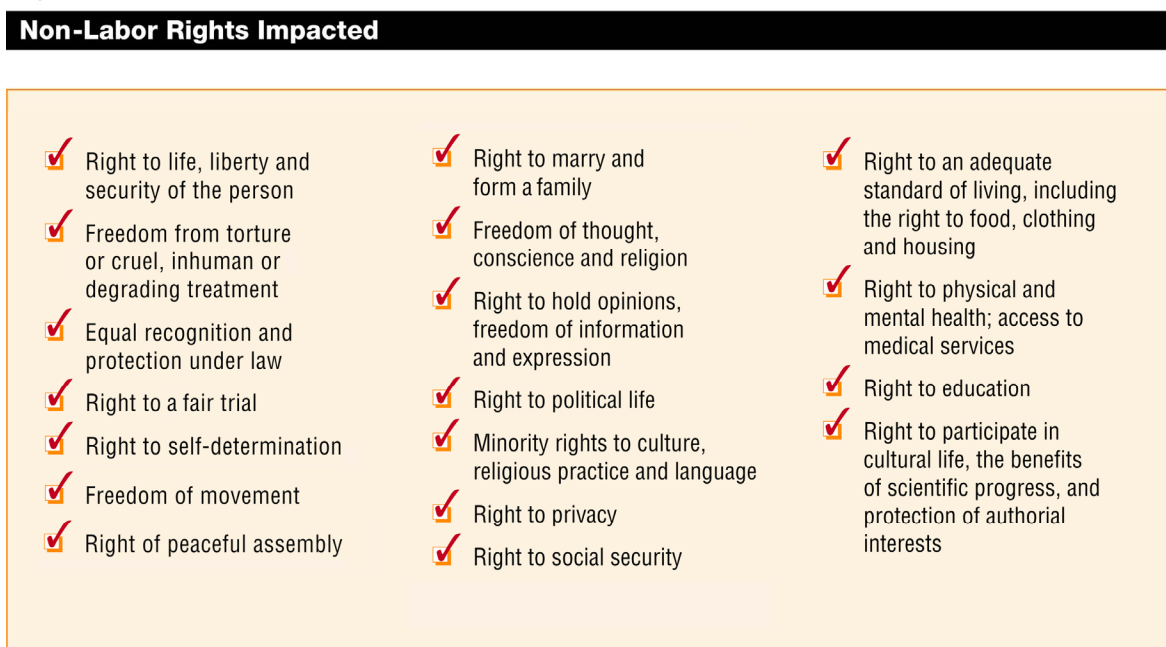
Non-Labor Rights Impacted

Right to life, liberty and security of the person

Freedom from torture or cruel, inhuman or degrading treatment

Equal recognition and protection under law

Right to a fair trial

Right to self-determination

Freedom of movement

Right of peaceful assembly

Right to marry and form a family

Freedom of thought, conscience and religion

Right to hold opinions, freedom of information and expression

Right to political life

Minority rights to culture, religious practice and language

Right to privacy

Right to social security

Right to an adequate standard of living, including the right to food, clothing and housing

Right to physical and mental health; access to medical services

Right to education

Right to participate in cultural life, the benefits of scientific progress, and protection of authorial interests